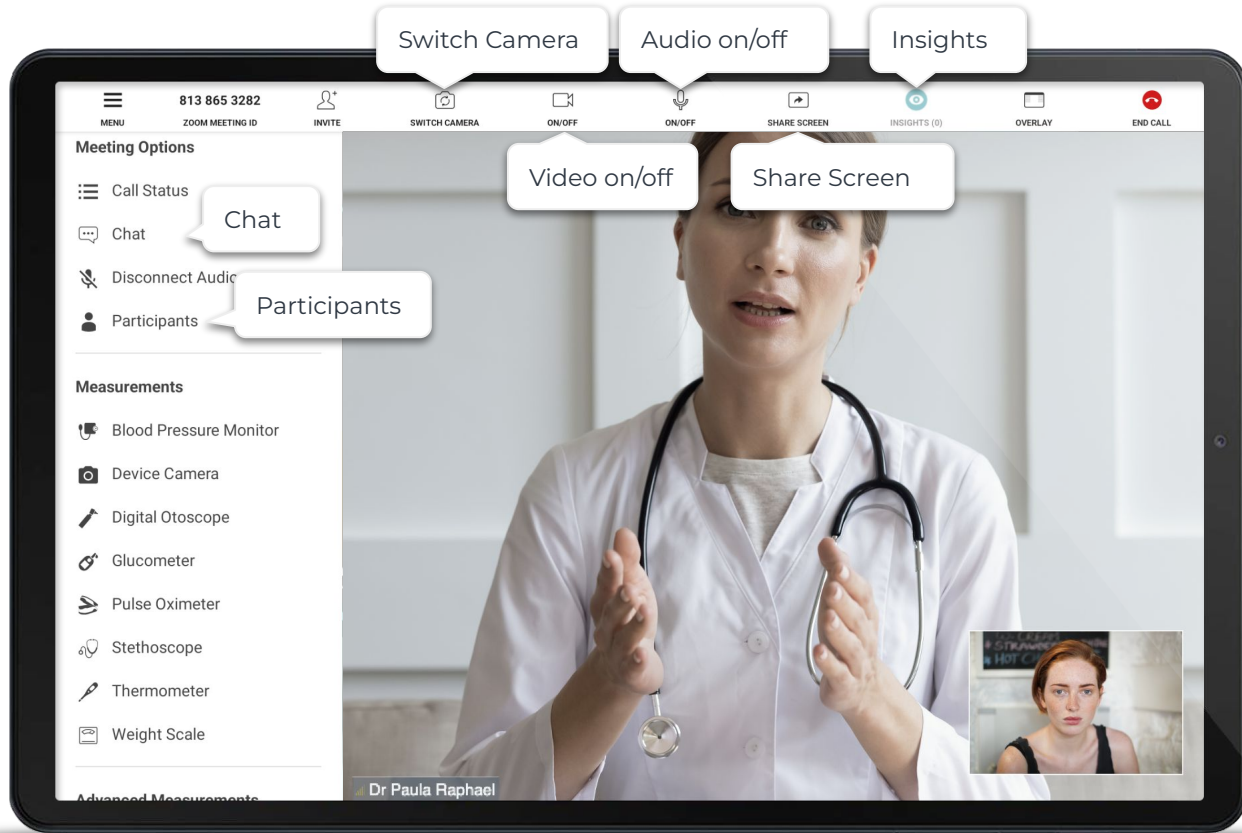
Switch Camera

Audio on/off

Insights

MENU

813 865 3282
ZOOM MEETING ID

INVITE

SWITCH CAMERA

ON/OFF

ON/OFF

SHARE SCREEN

INSIGHTS (0)

OVERLAY

END CALL

Video on/off

Share Screen

Meeting Options

Call Status

Chat

Chat

Disconnect Audio

Participants

Participants

Measurements

Blood Pressure Monitor

Device Camera

Digital Otoscope

Glucometer

Pulse Oximeter

Stethoscope

Thermometer

Weight Scale

Advanced Measurements

Dr Paula Raphael